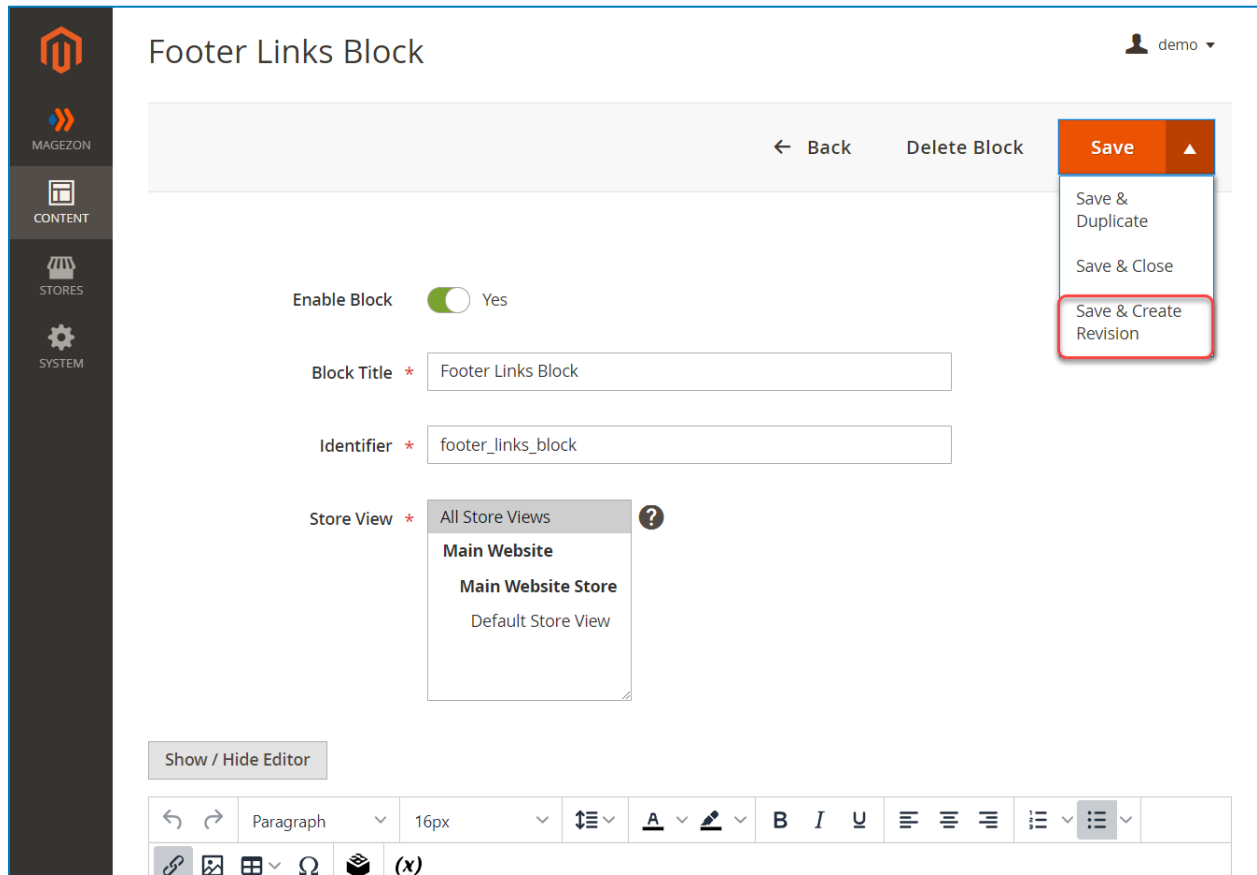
MAGEZON
CONTENT
STORES
SYSTEM

Footer Links Block

demo

← Back
Delete Block
Save

Save & Duplicate
Save & Close
Save & Create Revision

Enable Block Yes

Block Title * Footer Links Block

Identifier * footer_links_block

Store View *
All Store Views
Main Website
Main Website Store
Default Store View

Show / Hide Editor

Paragraph
16px
B I U
(x)